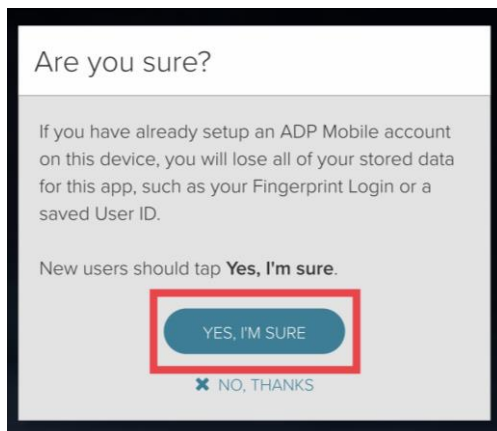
Are you sure?

If you have already setup an ADP Mobile account on this device, you will lose all of your stored data for this app, such as your Fingerprint Login or a saved User ID.

New users should tap **Yes, I'm sure**.

YES, I'M SURE

✖ NO, THANKS